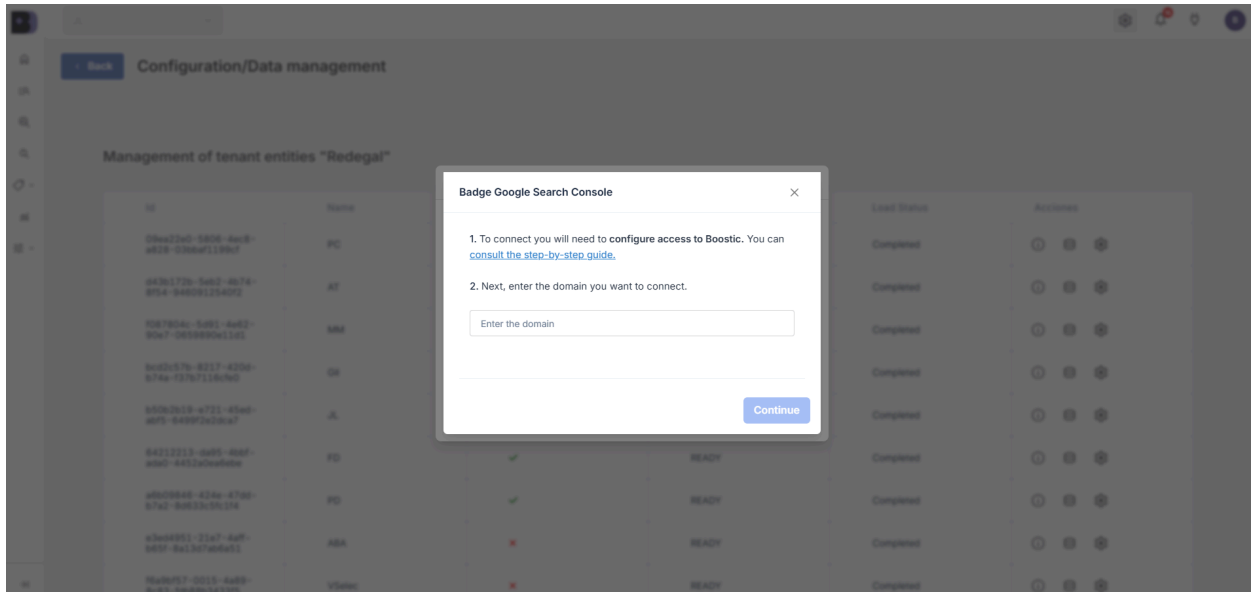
Back

Configuration/Data management

Management of tenant entities "Redegal"

| Id | Name | | | Lead Status | Archives |
|---|---|---|---|---|---|
| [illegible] | PC | | | Completed | |
| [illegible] | AT | | | Completed | |
| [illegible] | MM | | | Completed | |
| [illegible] | GK | | | Completed | |
| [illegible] | JL | | | Completed | |
| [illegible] | FD | ✓ | READY | Completed | |
| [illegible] | FD | ✓ | READY | Completed | |
| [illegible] | ABA | × | READY | Completed | |
| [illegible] | VSelec | × | READY | Completed | |

Badge Google Search Console

×

1. To connect you will need to configure access to Boostic. You can consult the step-by-step guide.

2. Next, enter the domain you want to connect.

Enter the domain

Continue